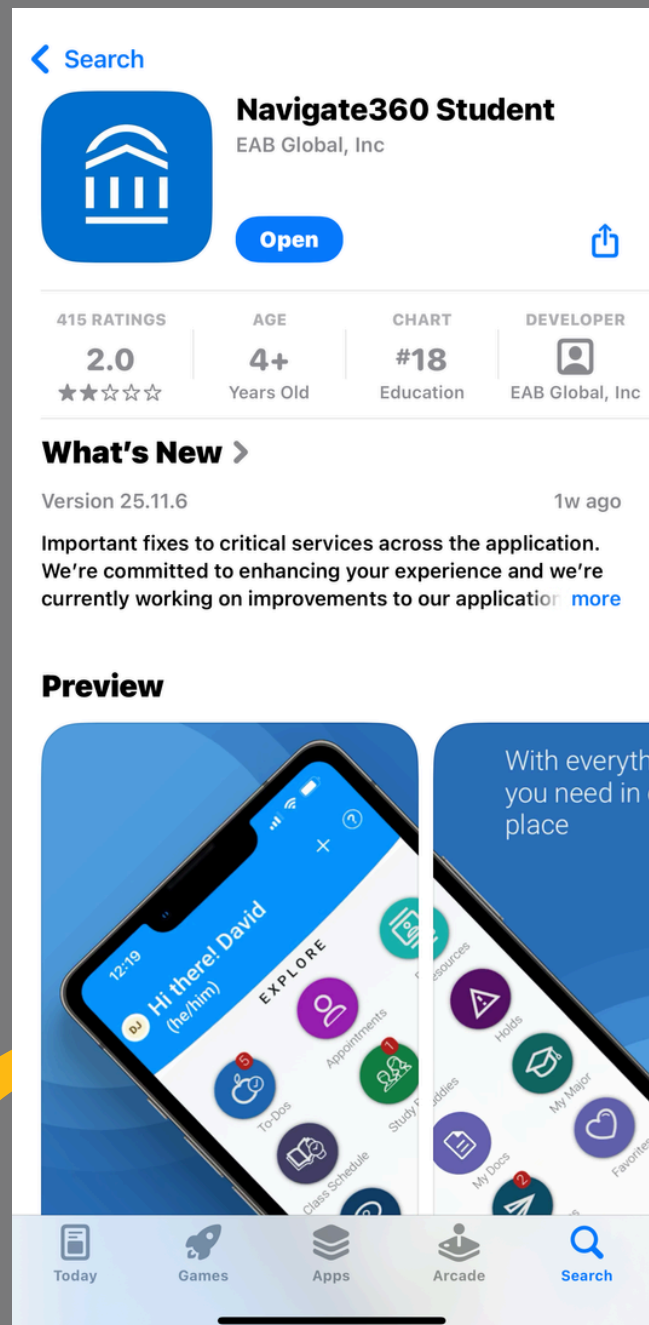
Search

Navigate360 Student
EAB Global, Inc

Open

415 RATINGS
2.0
★★☆☆☆

AGE
4+
Years Old

CHART
#18
Education

DEVELOPER
EAB Global, Inc

What's New >

Version 25.11.6

1w ago

Important fixes to critical services across the application. We're committed to enhancing your experience and we're currently working on improvements to our applicatio more

Preview

12:19

Hi there! David (he/him)

DJ

EXPLORE

5
To-Dos

Appointments

1
Study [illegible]

Class Schedule

With everyth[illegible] you need in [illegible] place

Resources

Holds

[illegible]ddies

My Major

My Docs

Favorite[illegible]

2

Today

Games

Apps

Arcade

Search